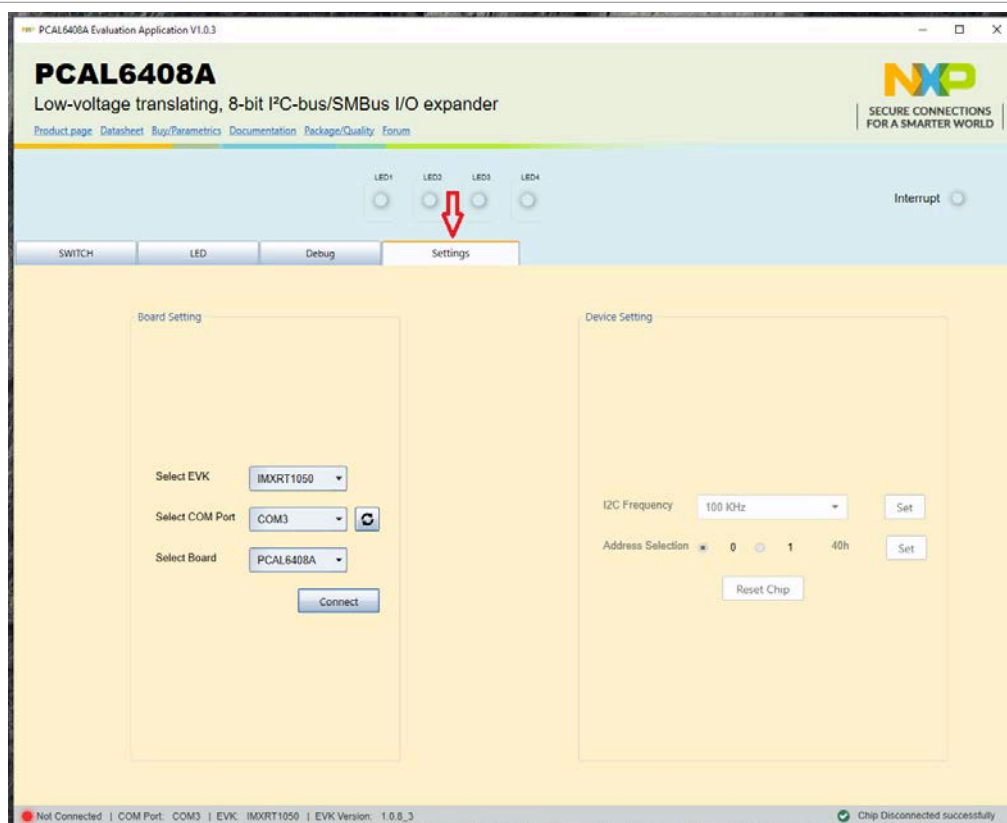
PCAL6408A Evaluation Application V1.0.3

PCAL6408A
Low-voltage translating, 8-bit I²C-bus/SMBus I/O expander
Product page Datasheet Buy/Parametrics Documentation Package/Quality Forum

NXP
SECURE CONNECTIONS FOR A SMARTER WORLD

LED1 LED2 LED3 LED4

Interrupt

SWITCH LED Debug Settings

Board Setting

Select EVK IMXRT1050
Select COM Port COM3
Select Board PCAL6408A
Connect

Device Setting

I2C Frequency 100 KHz Set
Address Selection 0 1 40h Set
Reset Chip

Not Connected | COM Port: COM3 | EVK: IMXRT1050 | EVK Version: 1.0.8_3

Chip Disconnected successfully